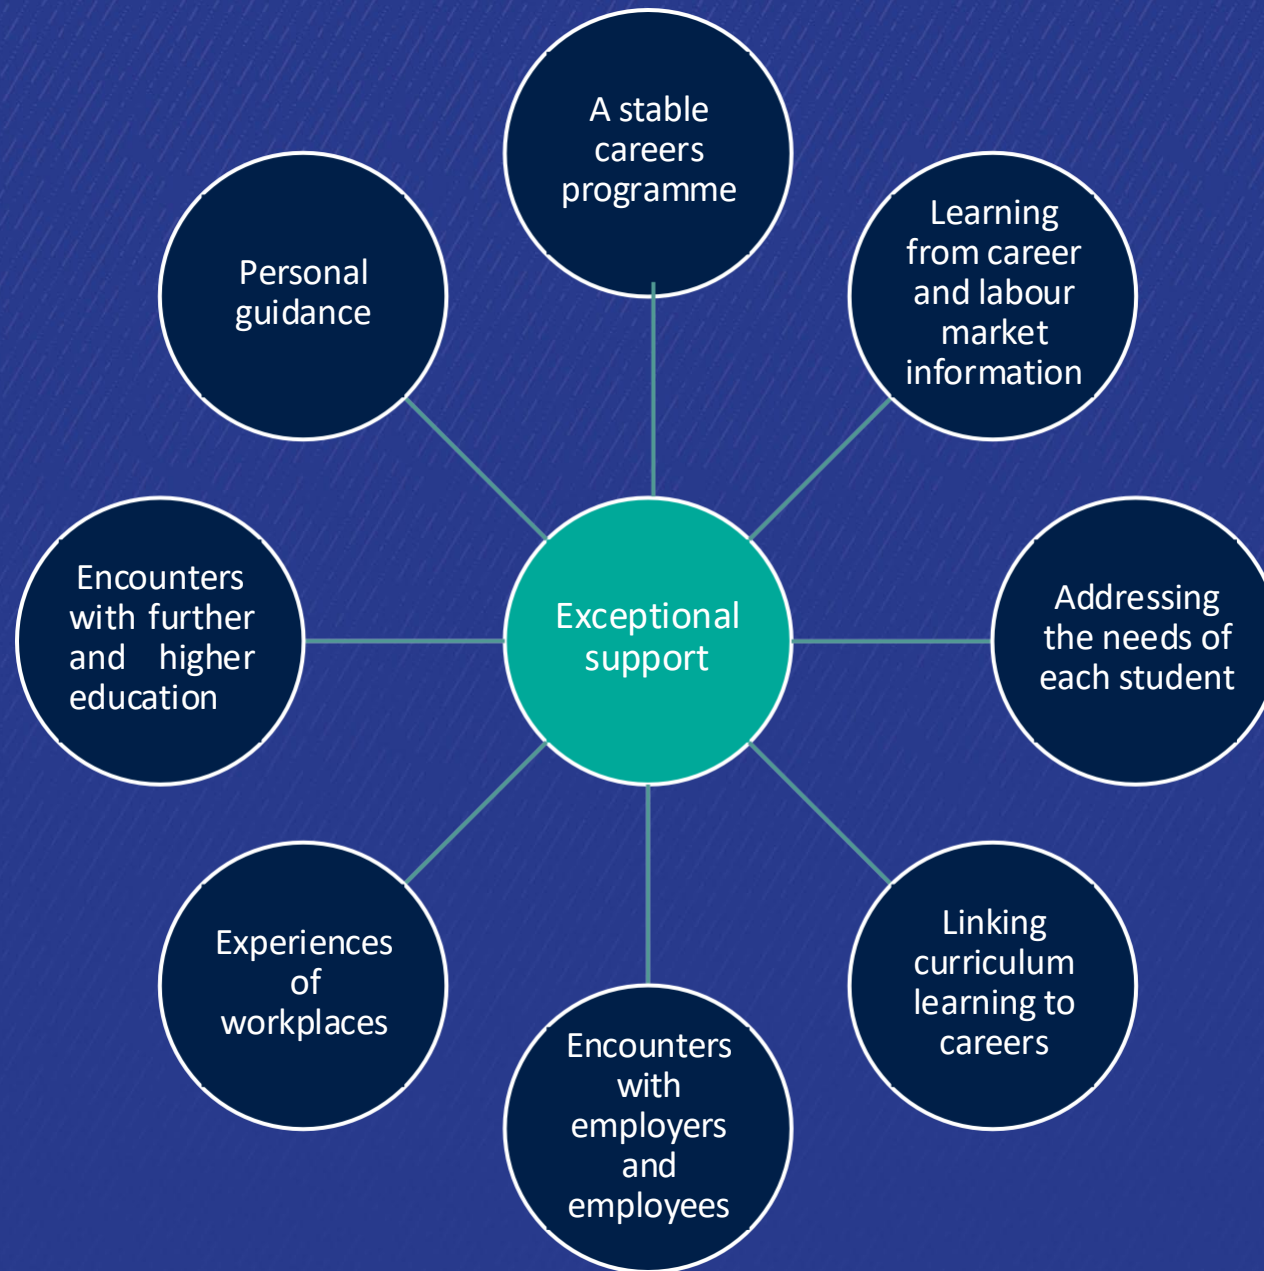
A stable careers programme

Learning from career and labour market information

Addressing the needs of each student

Linking curriculum learning to careers

Encounters with employers and employees

Experiences of workplaces

Encounters with further and higher education

Personal guidance

Exceptional support